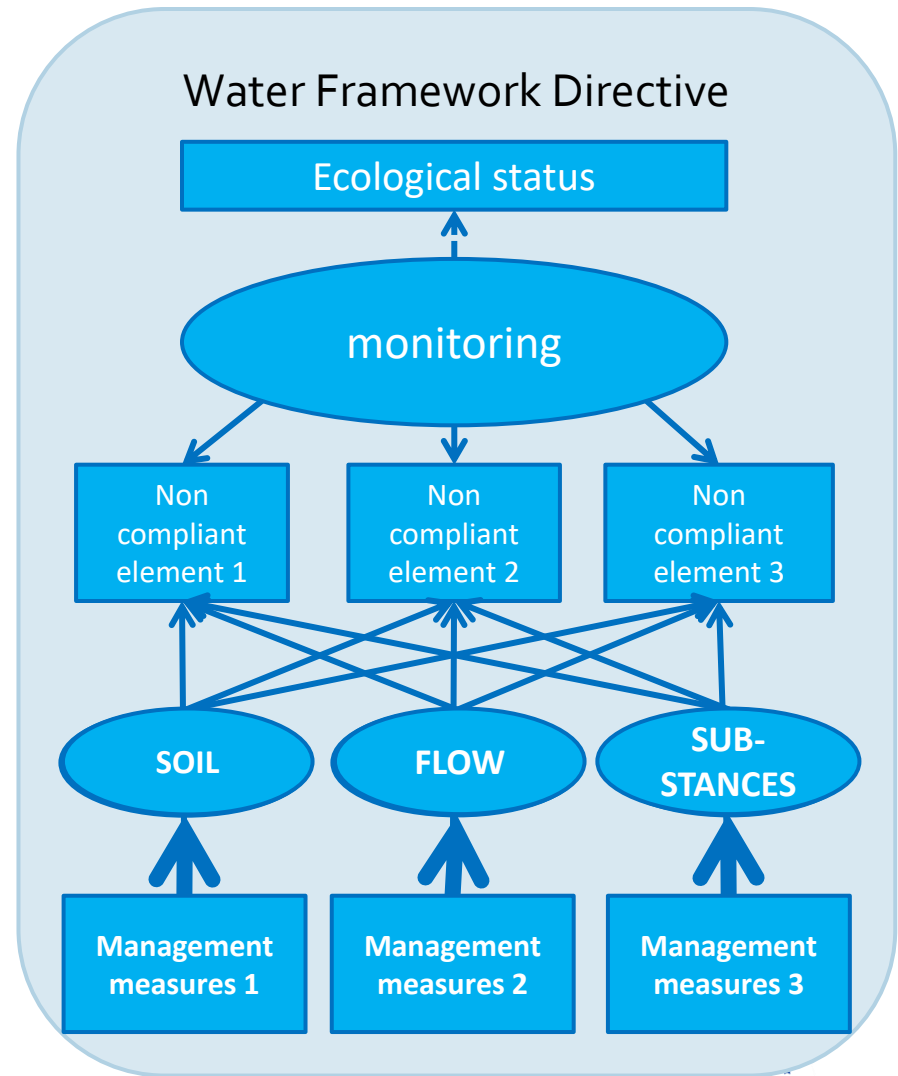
Water Framework Directive

Ecological status

monitoring

Non compliant element 1

Non compliant element 2

Non compliant element 3

SOIL

FLOW

SUB-STANCES

Management measures 1

Management measures 2

Management measures 3